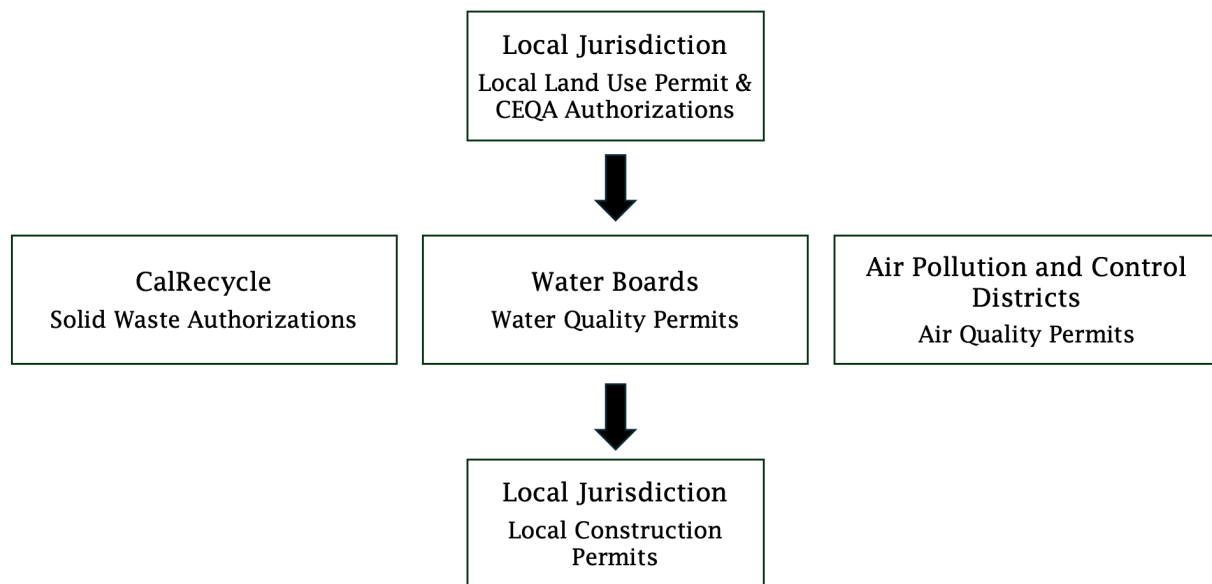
Local Jurisdiction
Local Land Use Permit & CEQA Authorizations

CalRecycle
Solid Waste Authorizations

Water Boards
Water Quality Permits

Air Pollution and Control Districts
Air Quality Permits

Local Jurisdiction
Local Construction Permits